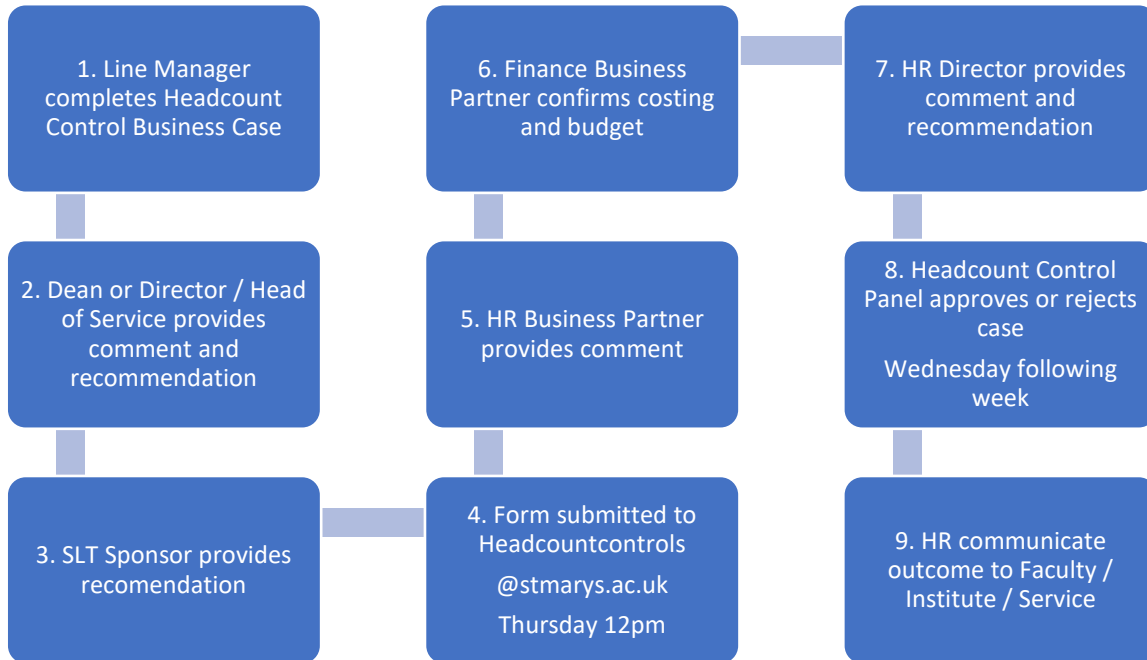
1. Line Manager completes Headcount Control Business Case

2. Dean or Director / Head of Service provides comment and recommendation

3. SLT Sponsor provides recomendation

4. Form submitted to Headcountcontrols

@stmarys.ac.uk

Thursday 12pm

5. HR Business Partner provides comment

6. Finance Business Partner confirms costing and budget

7. HR Director provides comment and recommendation

8. Headcount Control Panel approves or rejects case

Wednesday following week

9. HR communicate outcome to Faculty / Institute / Service